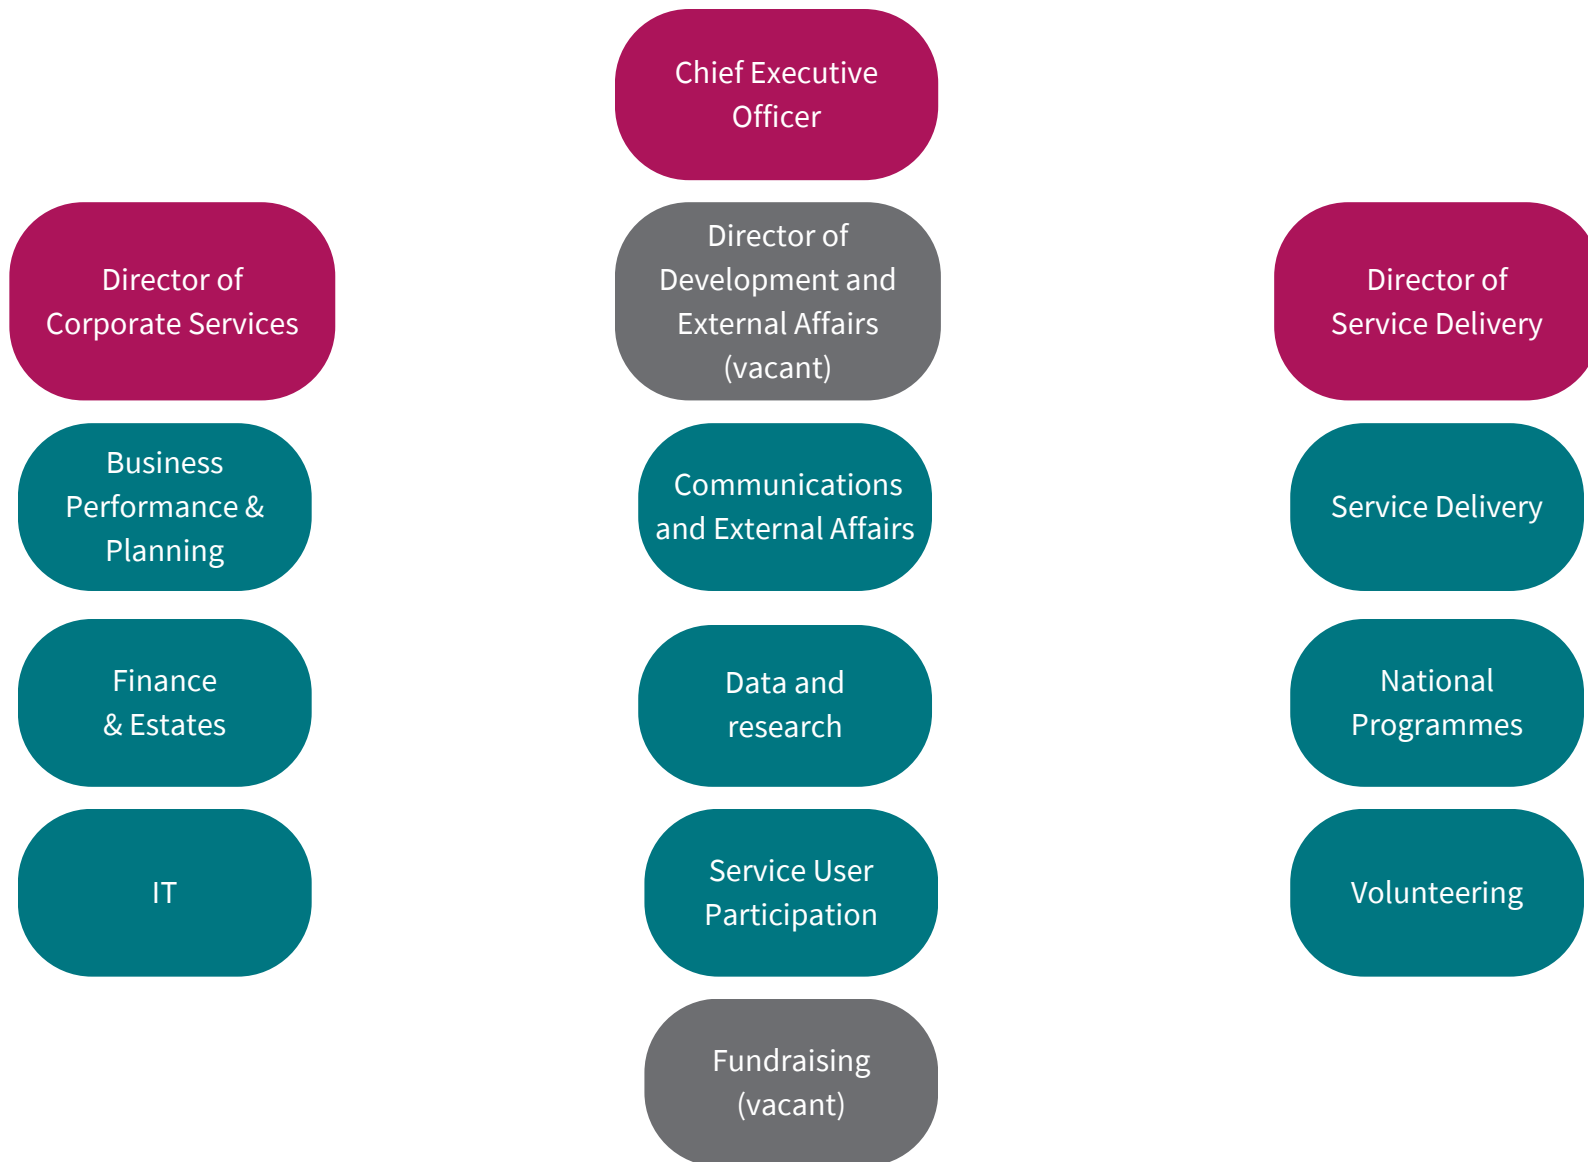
Chief Executive Officer

Director of Corporate Services

Business Performance & Planning

Finance & Estates

IT

Director of Development and External Affairs (vacant)

Communications and External Affairs

Data and research

Service User Participation

Fundraising (vacant)

Director of Service Delivery

Service Delivery

National Programmes

Volunteering